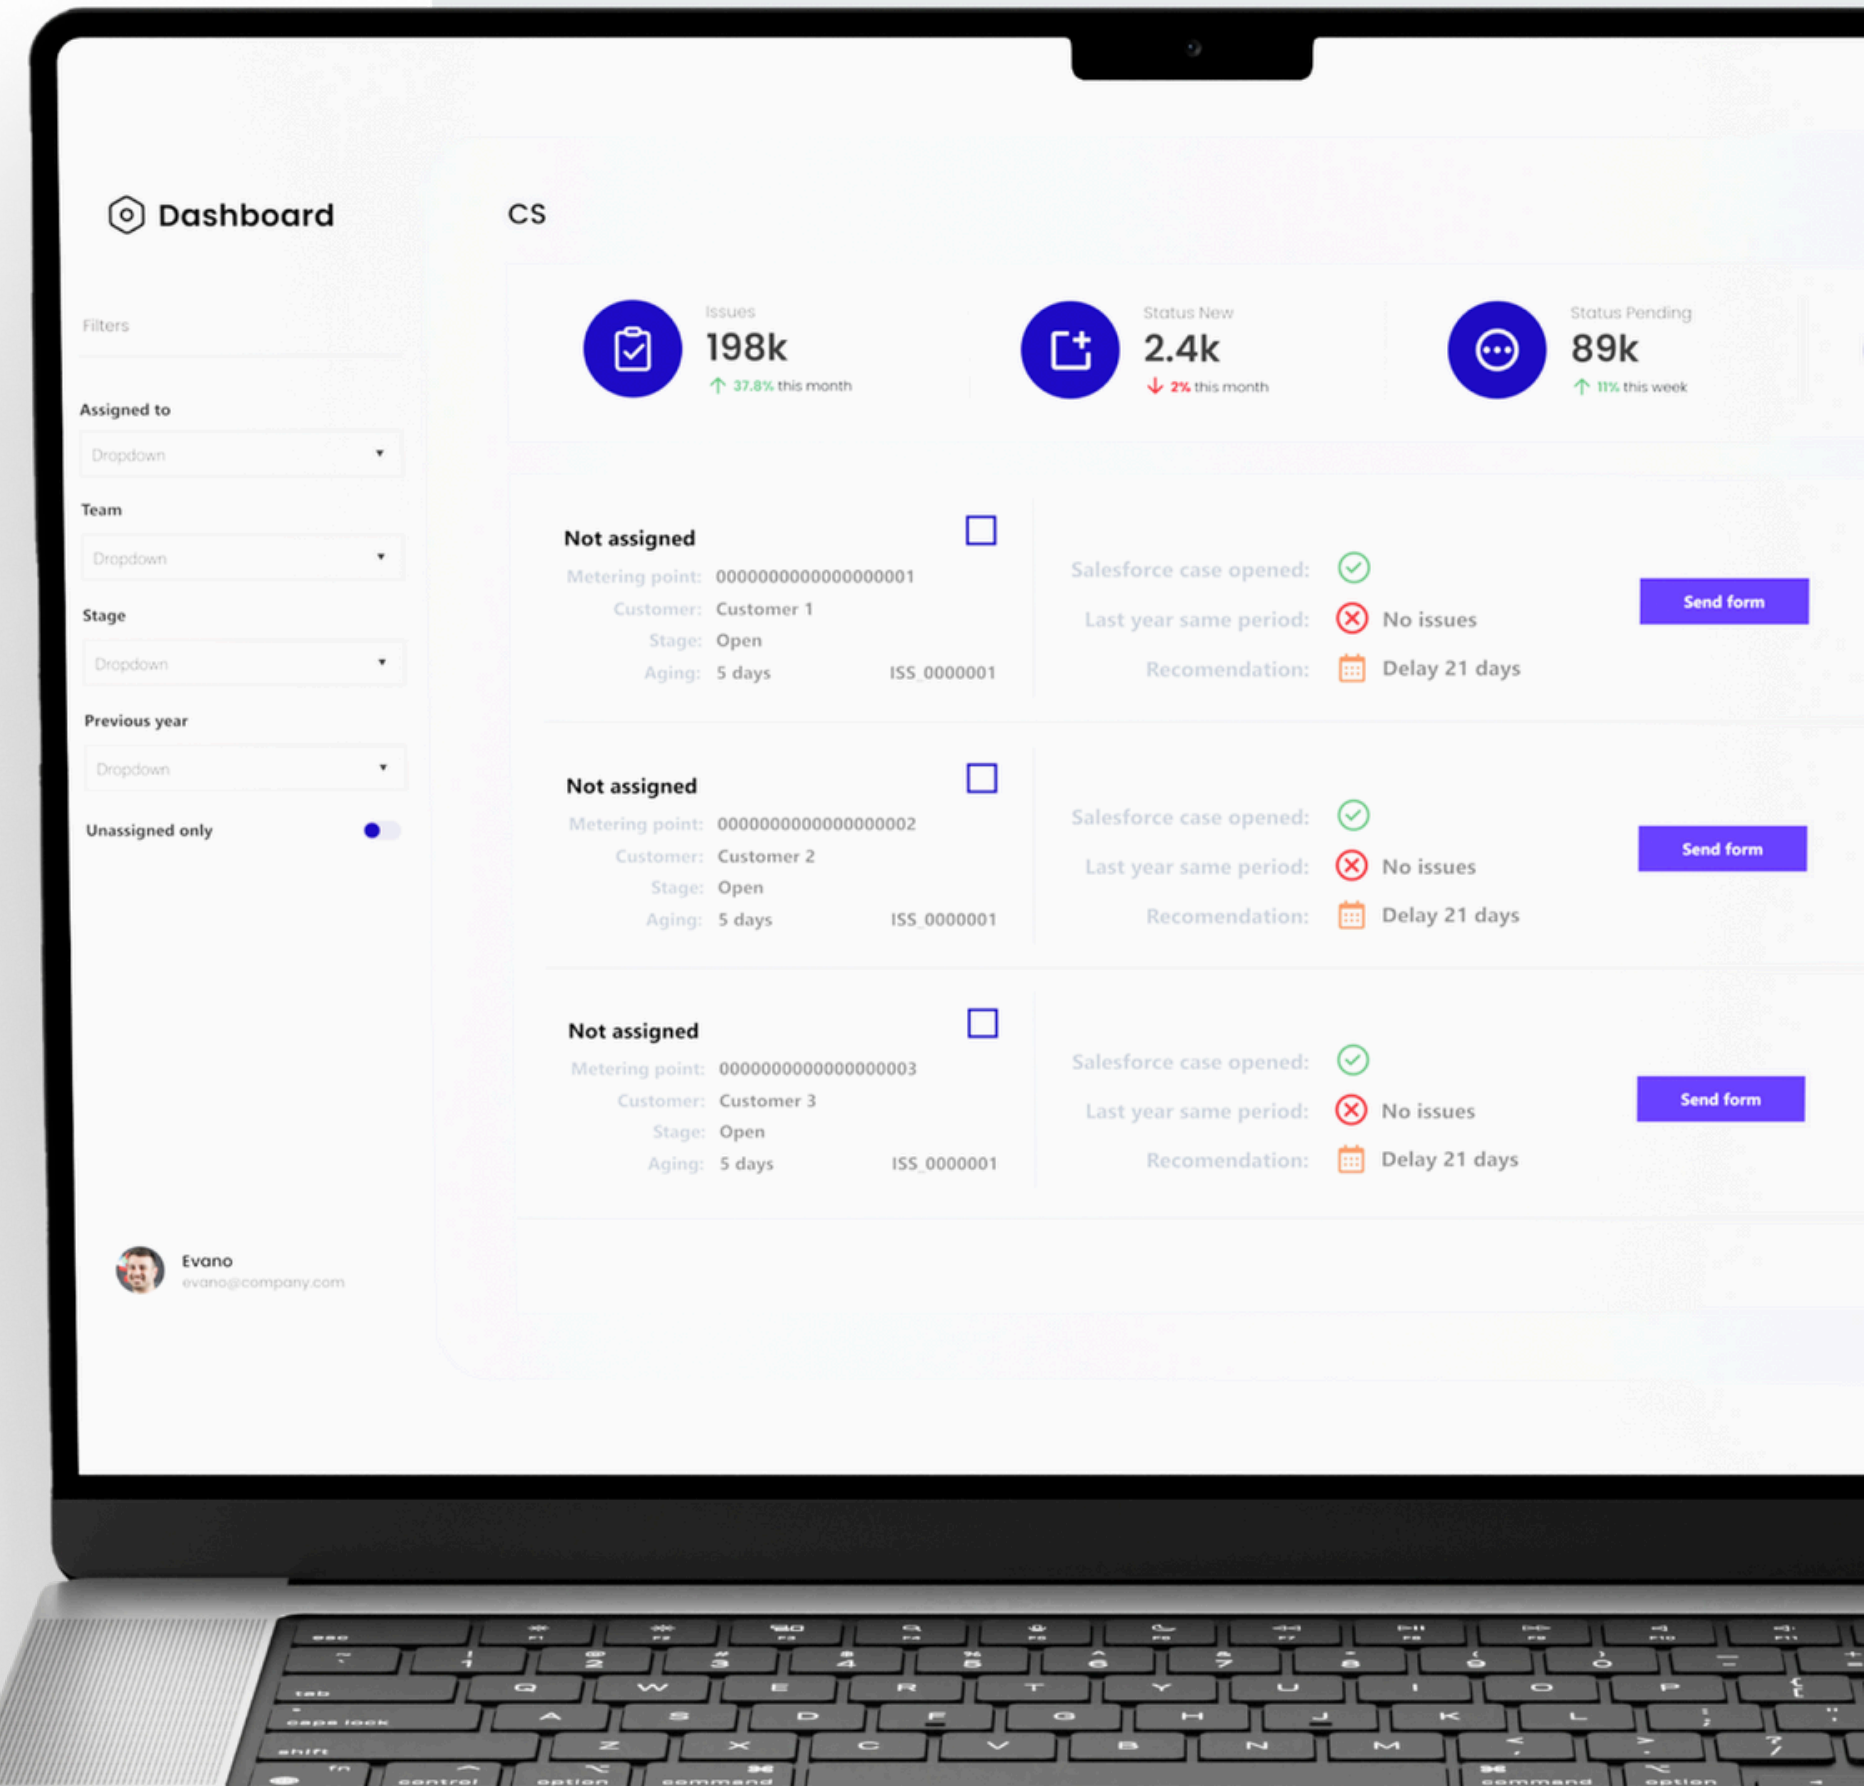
Dashboard

CS

Filters

Assigned to

Dropdown

Team

Dropdown

Stage

Dropdown

Previous year

Dropdown

Unassigned only

Evano
evano@company.com

Issues
198k
37.8% this month

Status New
2.4k
2% this month

Status Pending
89k
11% this week

Not assigned
Metering point: 0000000000000000001
Customer: Customer 1
Stage: Open
Aging: 5 days
ISS_0000001

Salesforce case opened:
Last year same period: No issues
Recomendation: Delay 21 days

Send form

Not assigned
Metering point: 0000000000000000002
Customer: Customer 2
Stage: Open
Aging: 5 days
ISS_0000001

Salesforce case opened:
Last year same period: No issues
Recomendation: Delay 21 days

Send form

Not assigned
Metering point: 0000000000000000003
Customer: Customer 3
Stage: Open
Aging: 5 days
ISS_0000001

Salesforce case opened:
Last year same period: No issues
Recomendation: Delay 21 days

Send form